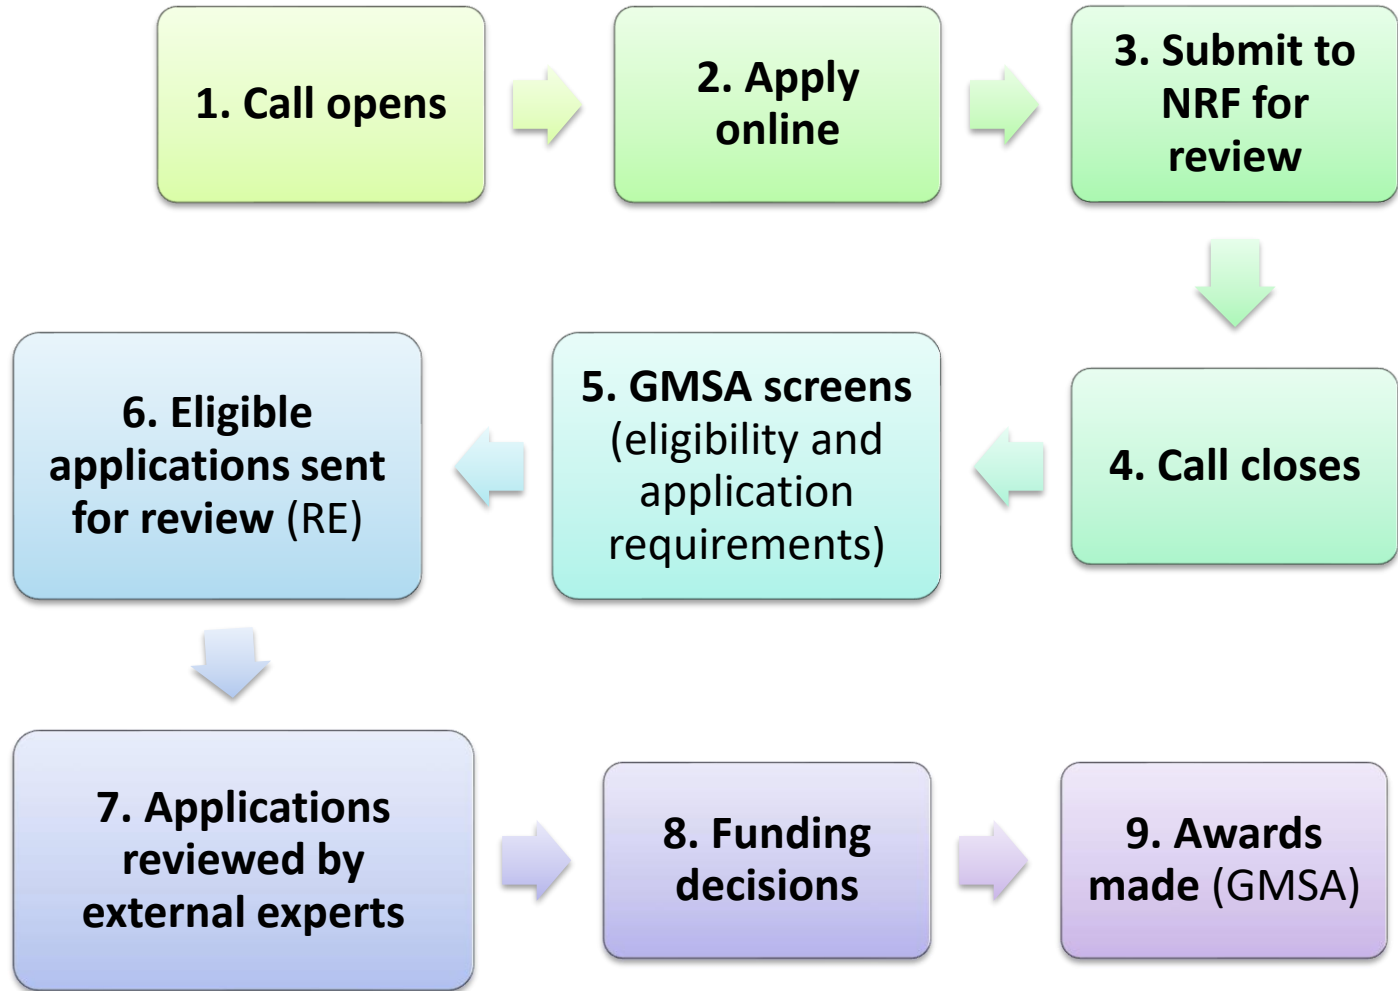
1. Call opens

2. Apply online

3. Submit to NRF for review

4. Call closes

5. GMSA screens (eligibility and application requirements)

6. Eligible applications sent for review (RE)

7. Applications reviewed by external experts

8. Funding decisions

9. Awards made (GMSA)